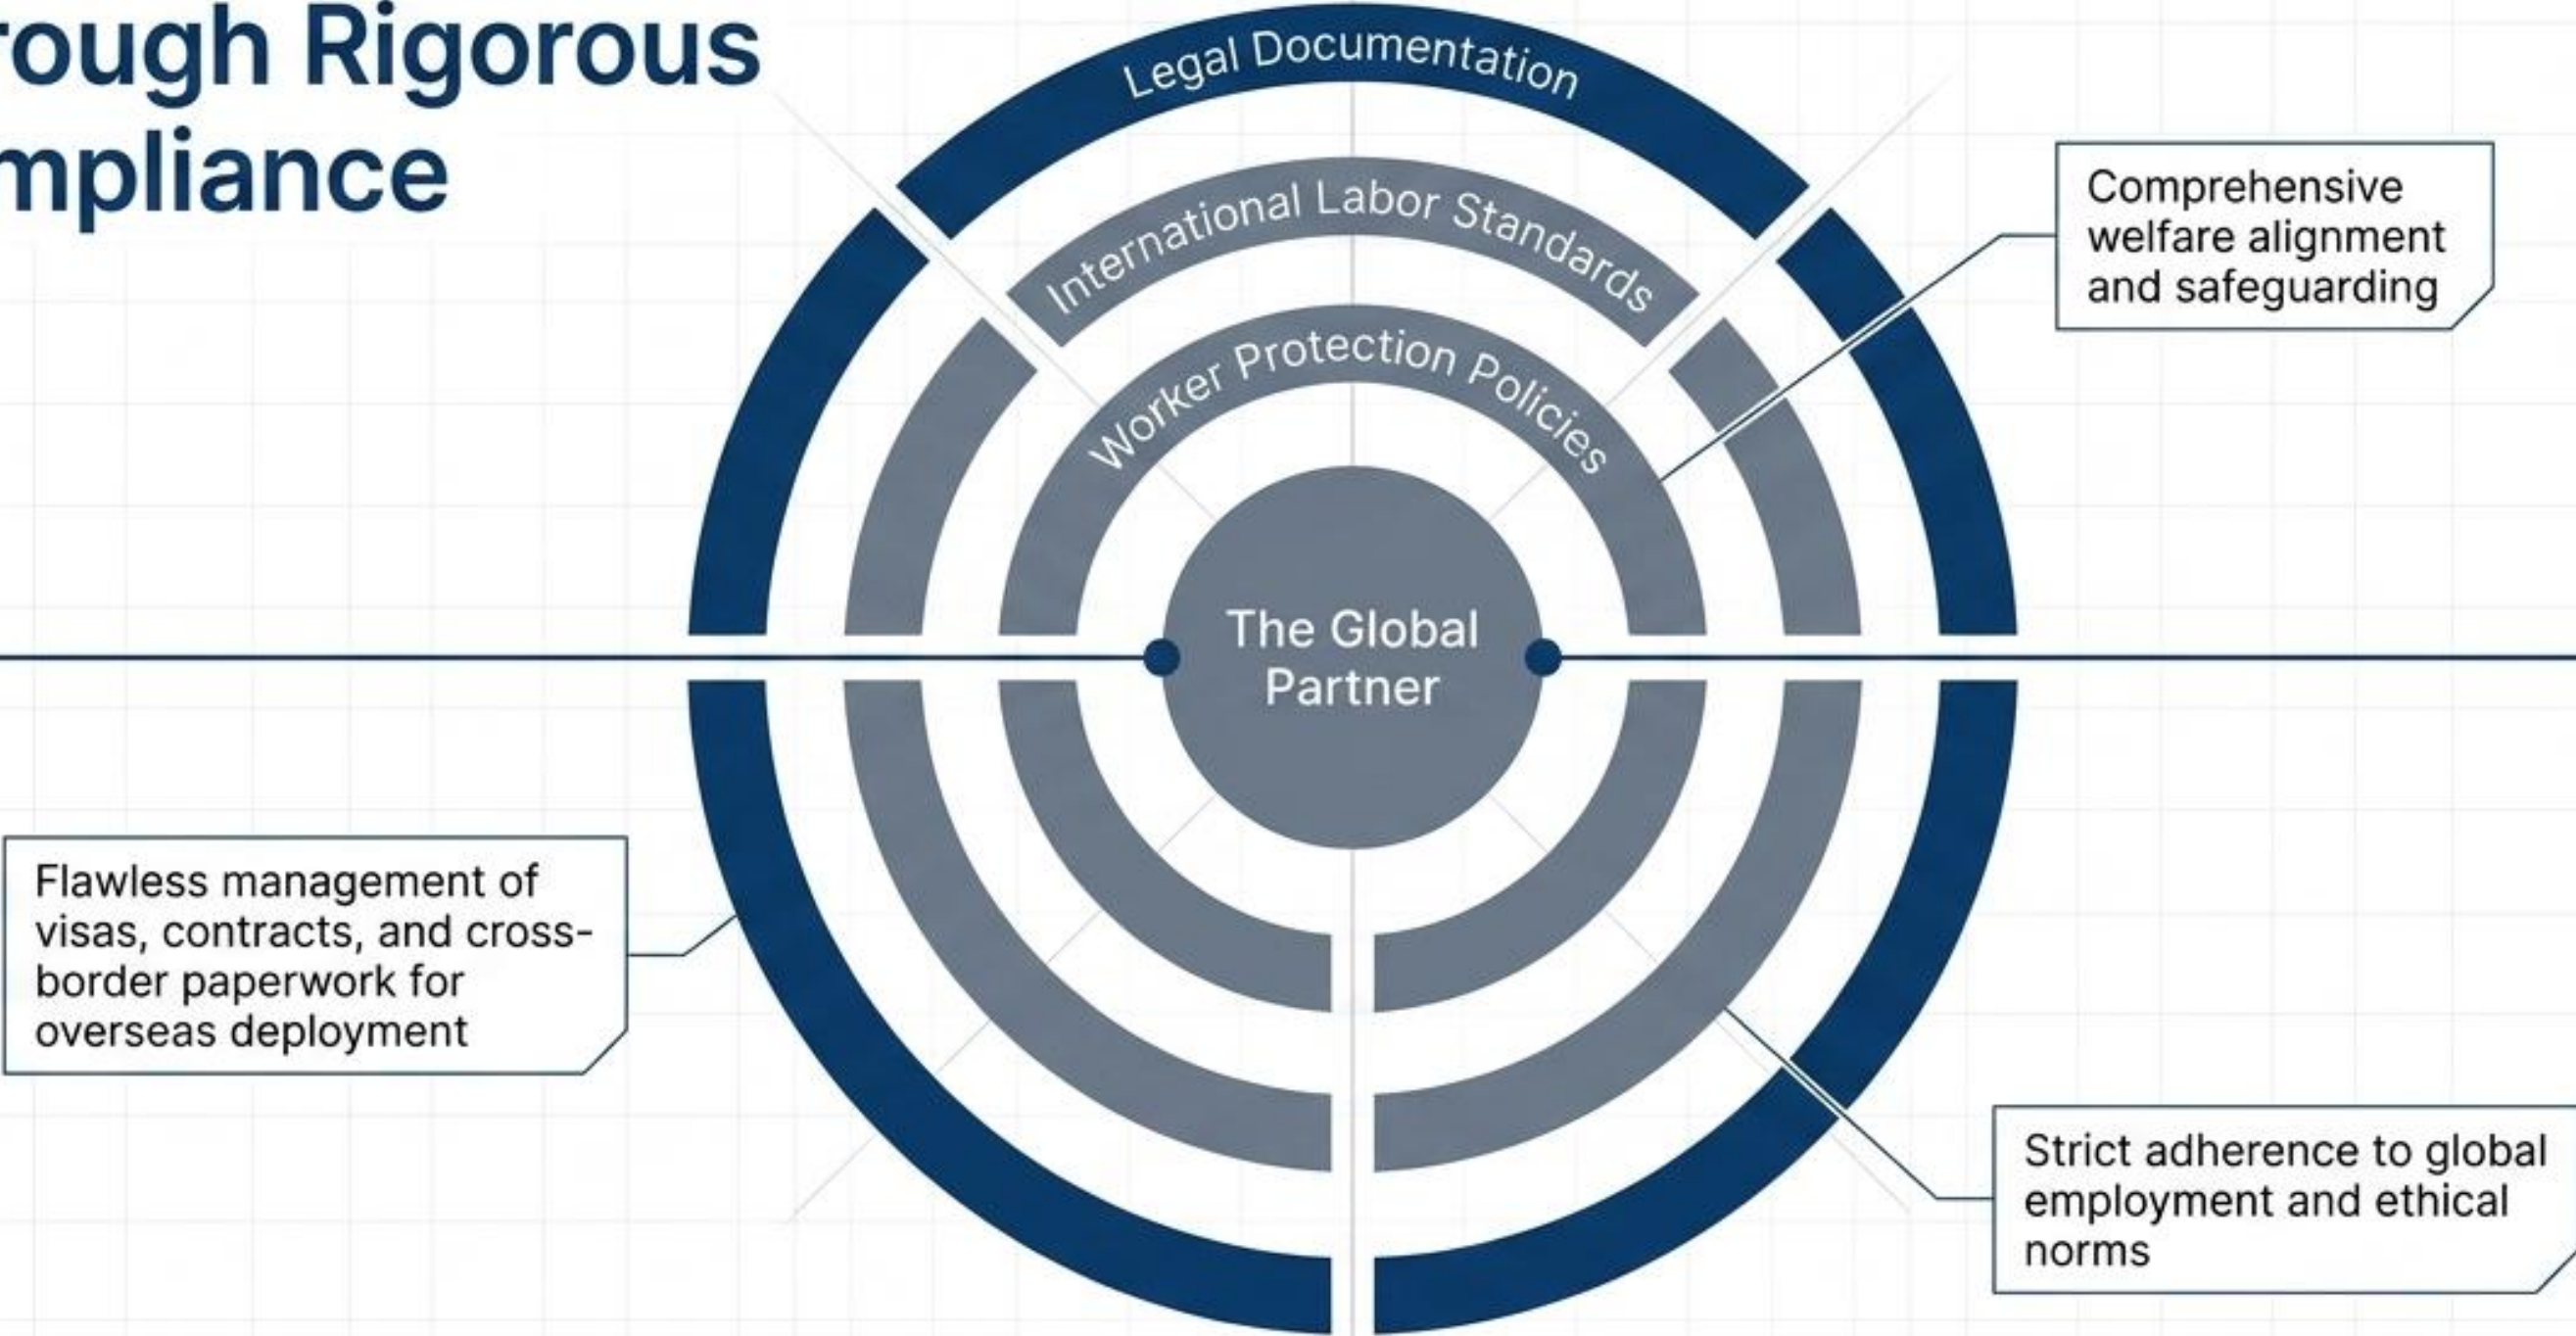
rough Rigorous
mpliance

Legal Documentation

International Labor Standards

Worker Protection Policies

The Global Partner

Comprehensive welfare alignment and safeguarding

Flawless management of visas, contracts, and cross-border paperwork for overseas deployment

Strict adherence to global employment and ethical norms